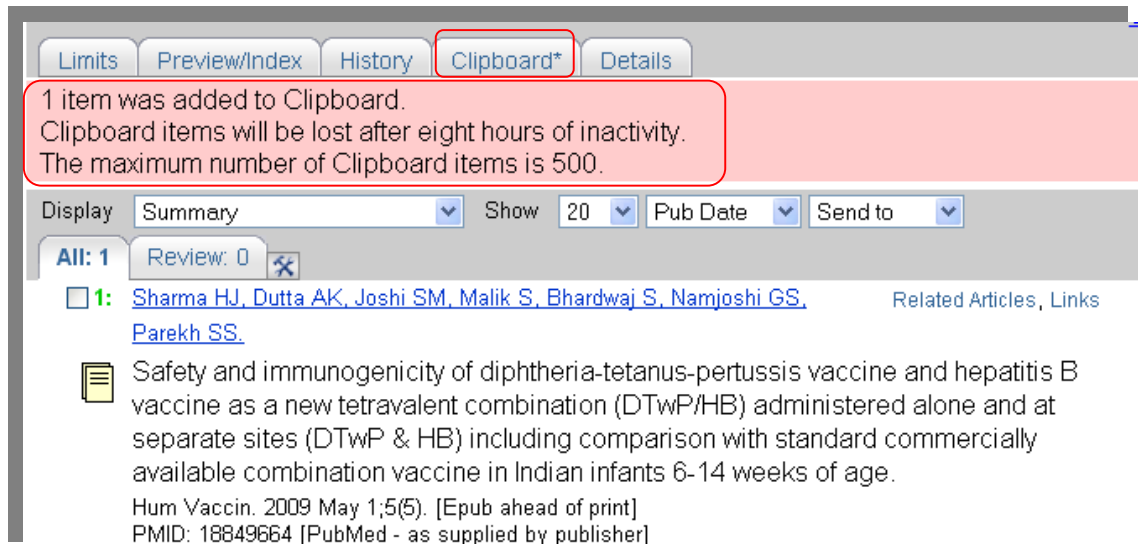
Limits Preview/Index History Clipboard* Details

1 item was added to Clipboard.
Clipboard items will be lost after eight hours of inactivity.
The maximum number of Clipboard items is 500.

Display Summary Show 20 Pub Date Send to

All: 1 Review: 0

1: Sharma HJ, Dutta AK, Joshi SM, Malik S, Bhardwaj S, Namjoshi GS, Parekh SS. Related Articles, Links

Safety and immunogenicity of diphtheria-tetanus-pertussis vaccine and hepatitis B vaccine as a new tetravalent combination (DTwP/HB) administered alone and at separate sites (DTwP & HB) including comparison with standard commercially available combination vaccine in Indian infants 6-14 weeks of age.

Hum Vaccin. 2009 May 1;5(5). [Epub ahead of print]
PMID: 18849664 [PubMed - as supplied by publisher]